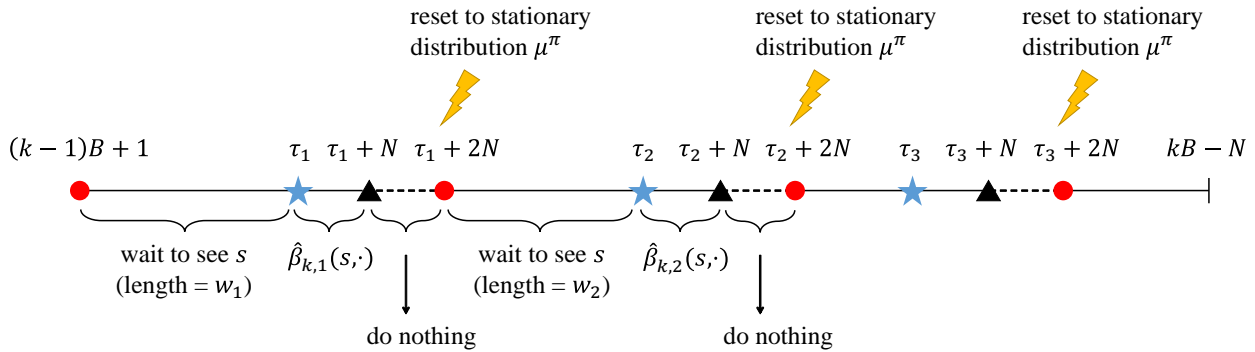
reset to stationary distribution $\mu^{\pi}$

reset to stationary distribution $\mu^{\pi}$

reset to stationary distribution $\mu^{\pi}$

$(k-1)B+1$ $\tau_1$ $\tau_1+N$ $\tau_1+2N$ $\tau_2$ $\tau_2+N$ $\tau_2+2N$ $\tau_3$ $\tau_3+N$ $\tau_3+2N$ $kB-N$

wait to see $s$ (length = $w_1$)

$\hat{\beta}_{k,1}(s,\cdot)$

do nothing

wait to see $s$ (length = $w_2$)

$\hat{\beta}_{k,2}(s,\cdot)$

do nothing